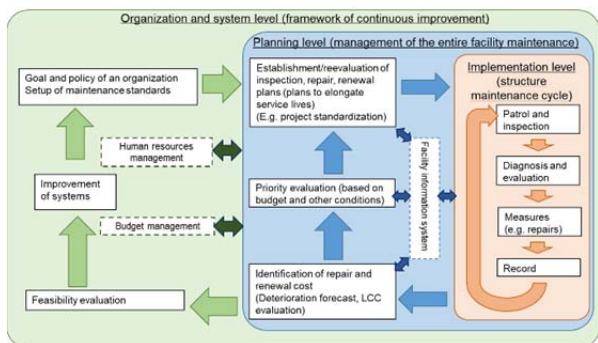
Organization and system level (framework of continuous improvement)

Planning level (management of the entire facility maintenance)

Implementation level (structure maintenance cycle)

Goal and policy of an organization
Setup of maintenance standards

Establishment/reevaluation of inspection, repair, renewal plans (plans to elongate service lives)
(E.g. project standardization)

Patrol and inspection

Human resources management

Improvement of systems

Priority evaluation (based on budget and other conditions)

Facility information system

Diagnosis and evaluation

Budget management

Measures
(e.g. repairs)

Record

Identification of repair and renewal cost
(Deterioration forecast, LCC evaluation)

Feasibility evaluation